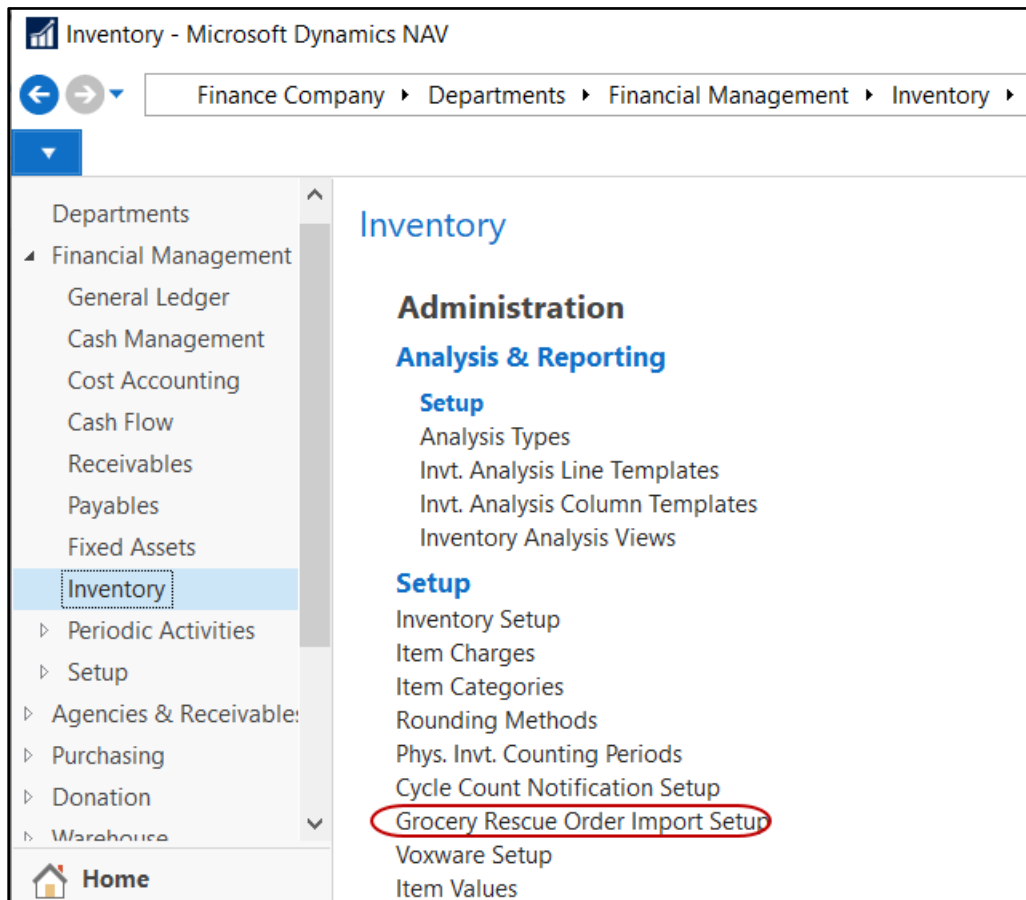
Inventory - Microsoft Dynamics NAV

Finance Company ▸ Departments ▸ Financial Management ▸ Inventory ▸

Departments
Financial Management
General Ledger
Cash Management
Cost Accounting
Cash Flow
Receivables
Payables
Fixed Assets
Inventory
Periodic Activities
Setup
Agencies & Receivable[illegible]
Purchasing
Donation
Warehouse

Home

Inventory

Administration

Analysis & Reporting

Setup
Analysis Types
Invt. Analysis Line Templates
Invt. Analysis Column Templates
Inventory Analysis Views

Setup
Inventory Setup
Item Charges
Item Categories
Rounding Methods
Phys. Invt. Counting Periods
Cycle Count Notification Setup
Grocery Rescue Order Import Setup
Voxware Setup
Item Values